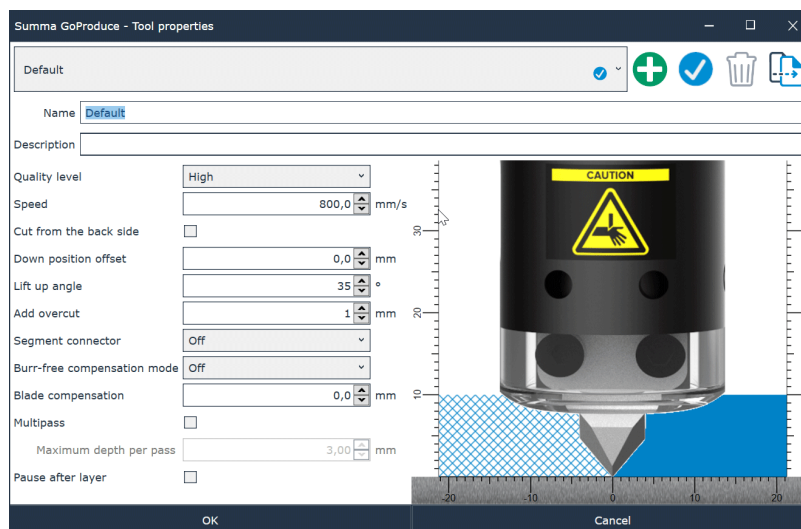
Summa GoProduce - Tool properties

Default

Name Default

Description

Quality level High

Speed 800,0 mm/s

Cut from the back side

Down position offset 0,0 mm

Lift up angle 35 °

Add overcut 1 mm

Segment connector Off

Burr-free compensation mode Off

Blade compensation 0,0 mm

Multipass

Maximum depth per pass 3,00 mm

Pause after layer

CAUTION

30

20

10

-20

-10

0

10

20

OK

Cancel